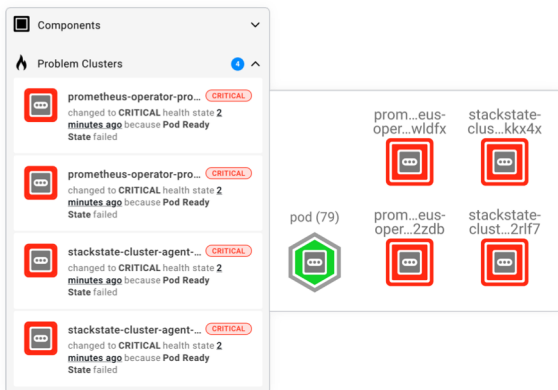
Components

Problem Clusters 4

prometheus-operator-pro... CRITICAL
changed to CRITICAL health state 2 minutes ago because Pod Ready State failed

prometheus-operator-pro... CRITICAL
changed to CRITICAL health state 2 minutes ago because Pod Ready State failed

stackstate-cluster-agent-... CRITICAL
changed to CRITICAL health state 2 minutes ago because Pod Ready State failed

stackstate-cluster-agent-... CRITICAL
changed to CRITICAL health state 2 minutes ago because Pod Ready State failed

prom...eus-oper...wldfx

stackstate-clus...kkx4x

pod (79)

prom...eus-oper...2zdb

stackstate-clust...2rlf7